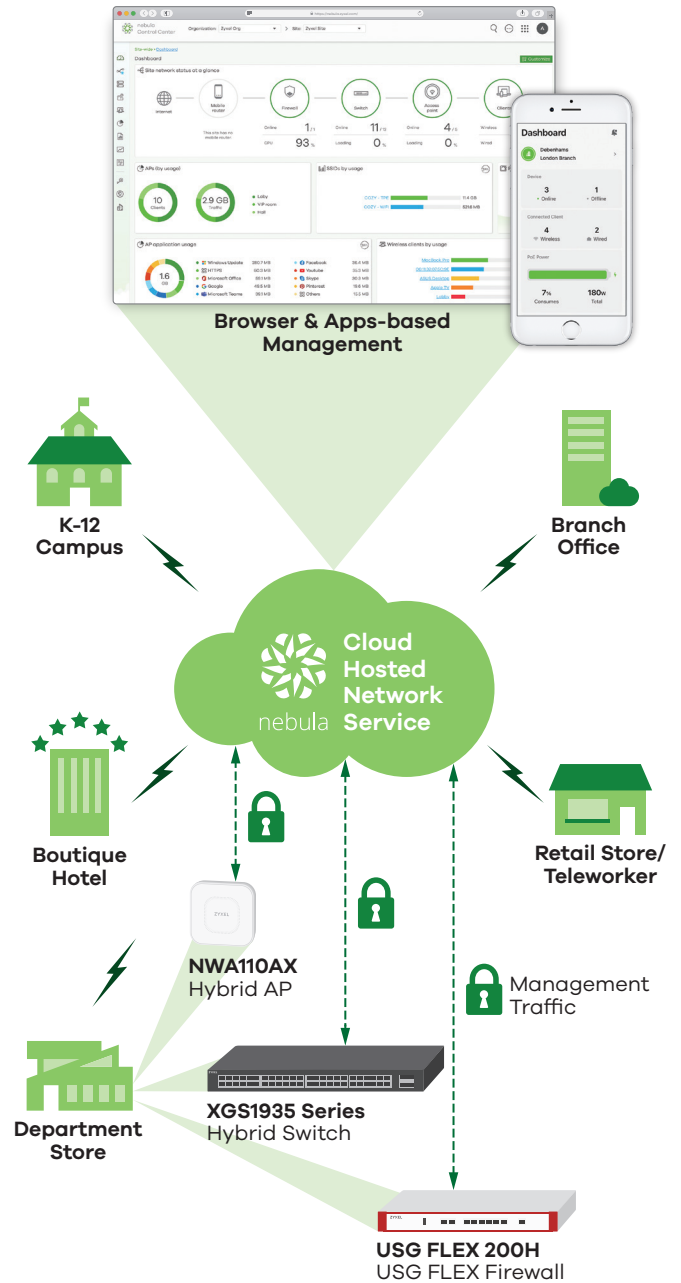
nebula Control Center
Organization Zyxel Org
Site Zyxel Site
Dashboard
Site network status at a glance
Internet
Mobile router
Firewall
Switch
Access point
Clients
Online 1/1
CPU 93%
Online 11/11
Loading 0%
Online 4/4
Loading 0%
Wireless
Wired
APs (by usage)
10 Clients
2.9 GB Traffic
SSIDs by usage
AP application usage
1.6 GB
Windows Update
HTTPS
Microsoft Office
Google
Microsoft Teams
Facebook
Youtube
Skype
Pinterest
Others
Wireless clients by usage

Dashboard
Debenhams London Branch
Device
3 Online
1 Offline
Connected Client
4 Wireless
2 Wired
PoE Power
7% Consumes
180w Total

Browser & Apps-based Management

K-12 Campus

Branch Office

Cloud Hosted Network Service
nebula

Boutique Hotel

Retail Store/ Teleworker

ZYXEL
NWA110AX
Hybrid AP

Management Traffic

Department Store

XGS1935 Series
Hybrid Switch

ZYXEL
USG FLEX 200H
USG FLEX Firewall